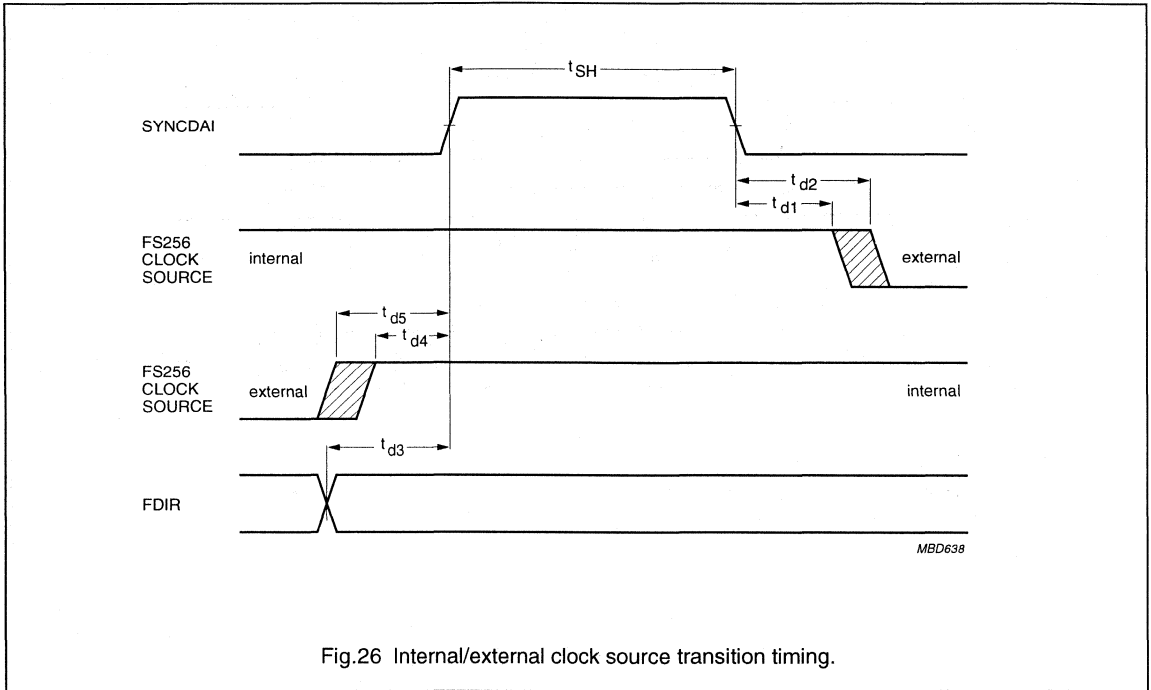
$t_{SH}$

SYNCDAI

$t_{d2}$

$t_{d1}$

FS256 CLOCK SOURCE

internal

external

$t_{d5}$

$t_{d4}$

FS256 CLOCK SOURCE

external

internal

$t_{d3}$

FDIR

MBD638

Fig.26 Internal/external clock source transition timing.